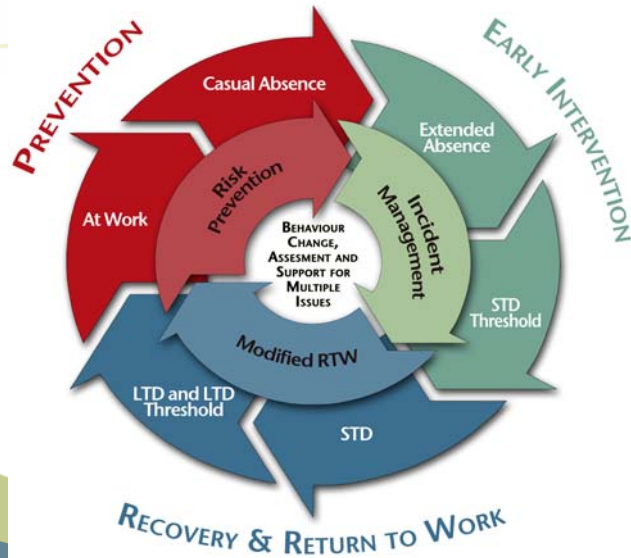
PREVENTION

EARLY INTERVENTION

Casual Absence

At Work

Extended Absence

STD Threshold

STD

LTD and LTD Threshold

Risk Prevention

Incident Management

Modified RTW

BEHAVIOUR CHANGE, ASSESMENT AND SUPPORT FOR MULTIPLE ISSUES

RECOVERY & RETURN TO WORK